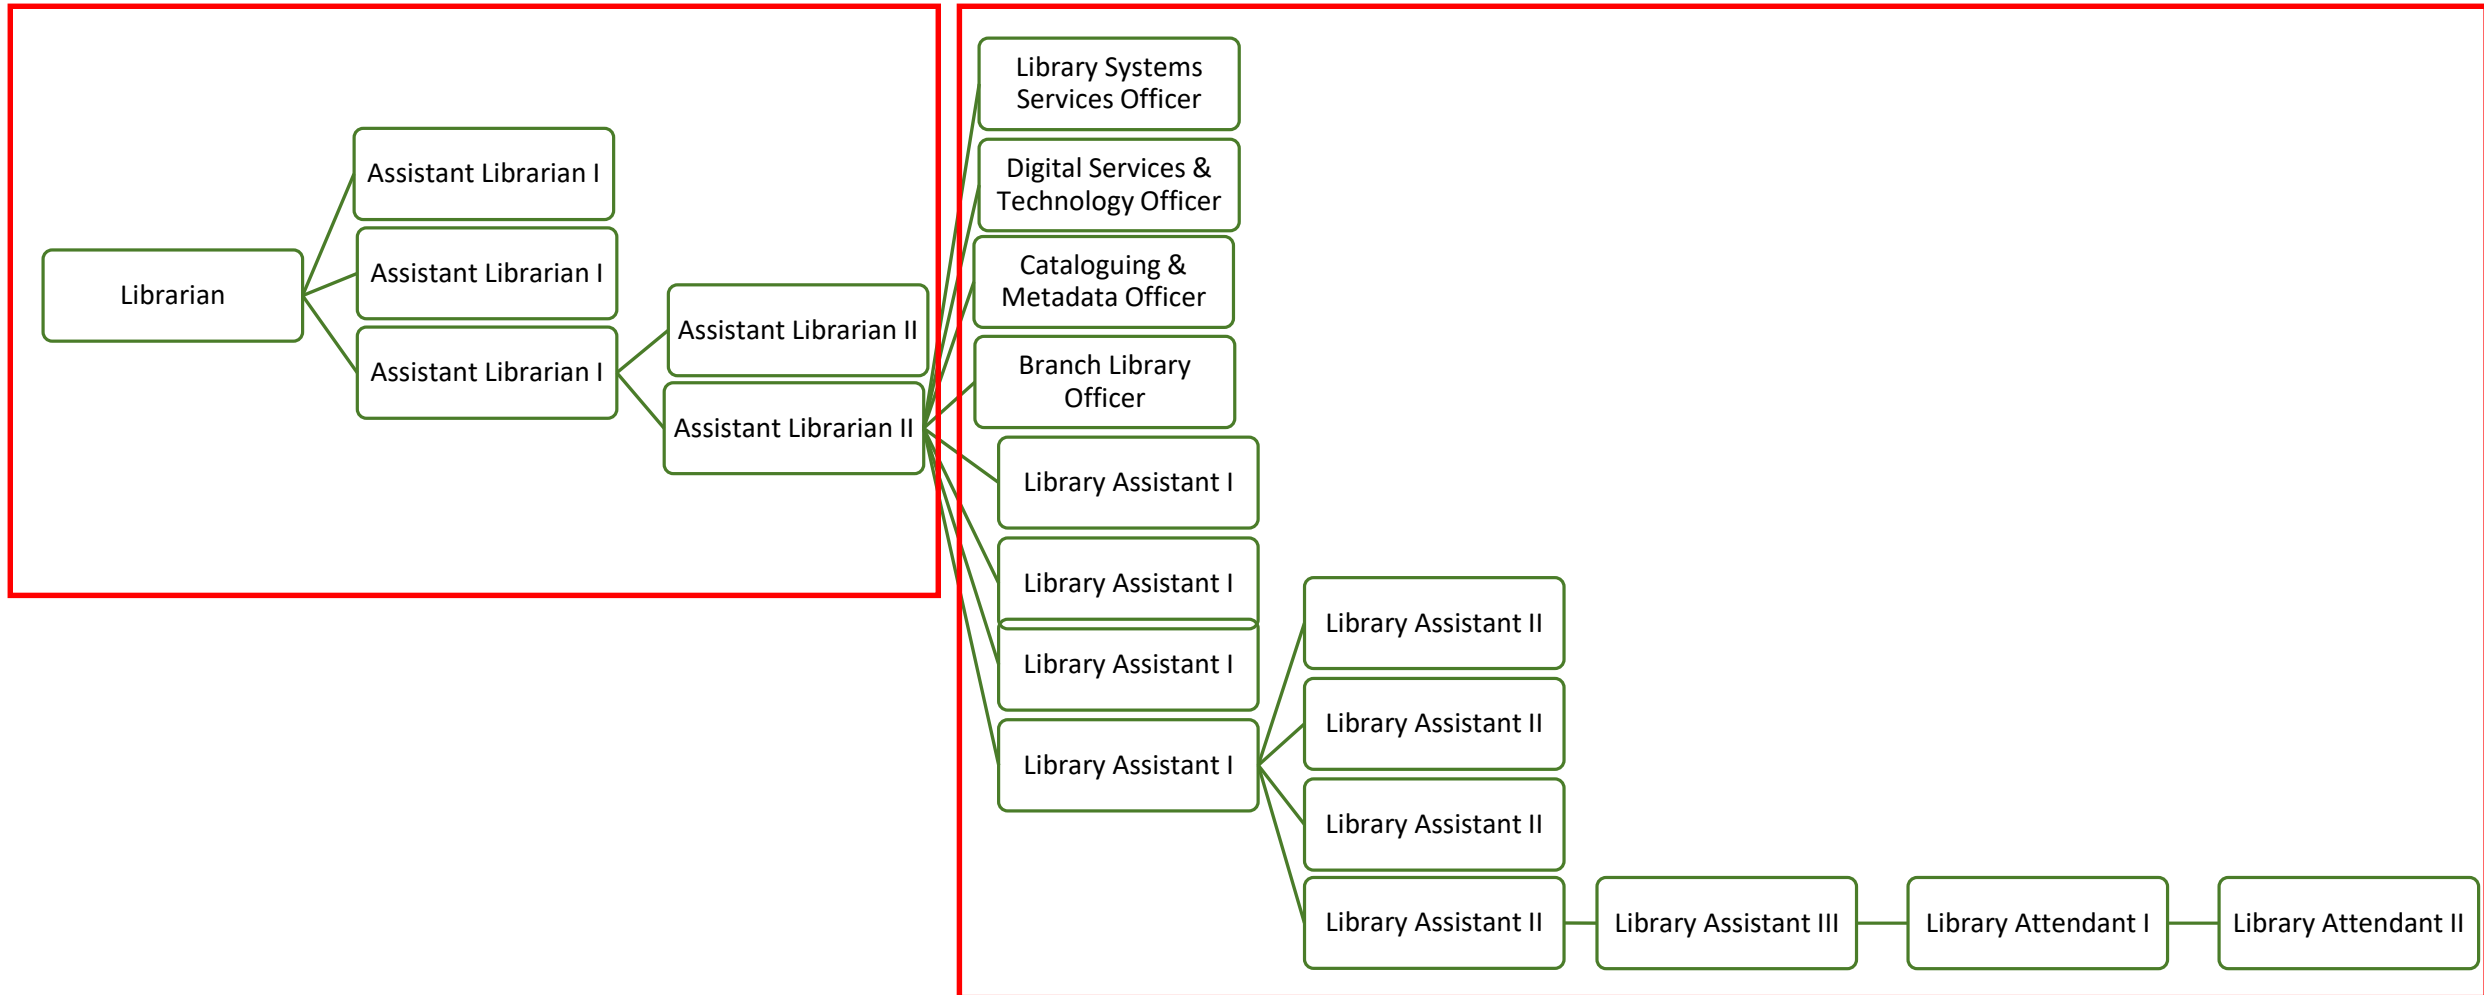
Librarian

Assistant Librarian I

Assistant Librarian I

Assistant Librarian I

Assistant Librarian II

Assistant Librarian II

Library Systems Services Officer

Digital Services & Technology Officer

Cataloguing & Metadata Officer

Branch Library Officer

Library Assistant I

Library Assistant I

Library Assistant I

Library Assistant I

Library Assistant II

Library Assistant II

Library Assistant II

Library Assistant II

Library Assistant III

Library Attendant I

Library Attendant II